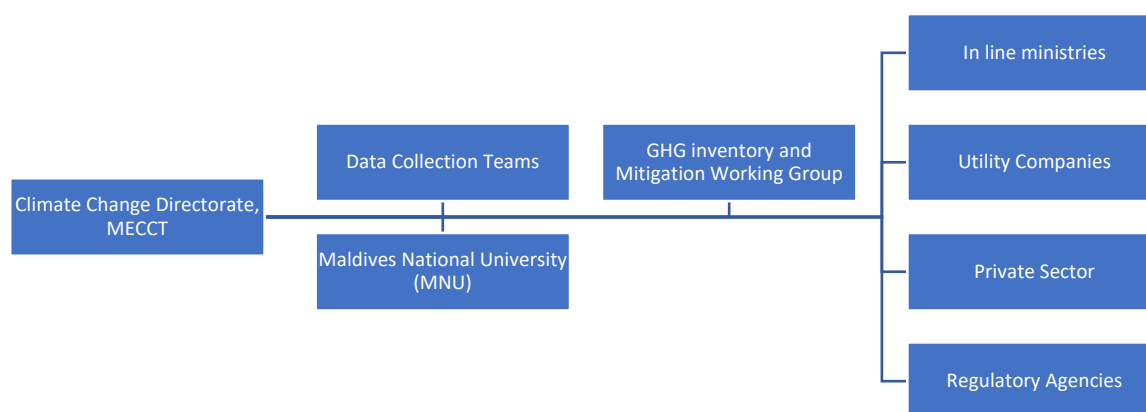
Climate Change Directorate, MECCT

Data Collection Teams

Maldives National University (MNU)

GHG inventory and Mitigation Working Group

In line ministries

Utility Companies

Private Sector

Regulatory Agencies